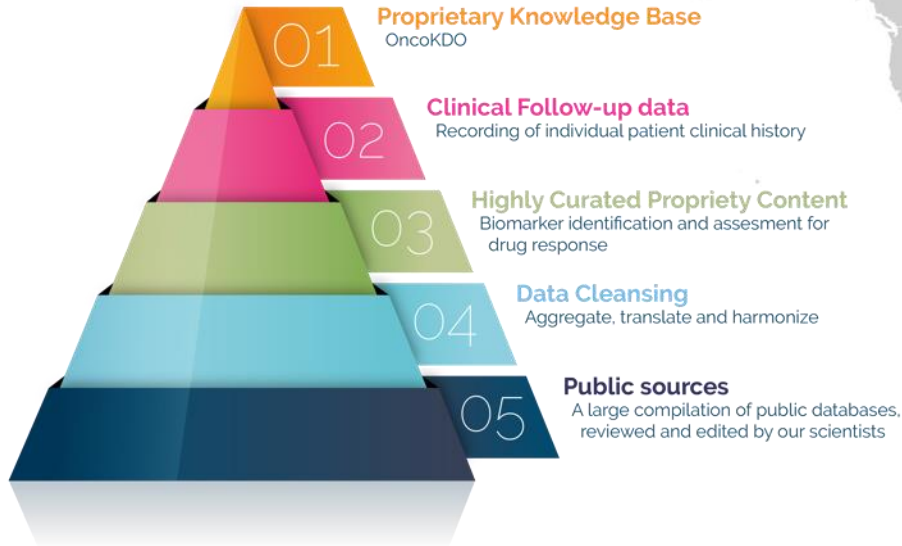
01
Proprietary Knowledge Base
OncoKDO

02
Clinical Follow-up data
Recording of individual patient clinical history

03
Highly Curated Propriety Content
Biomarker identification and assesment for drug response

04
Data Cleansing
Aggregate, translate and harmonize

05
Public sources
A large compilation of public databases, reviewed and edited by our scientists